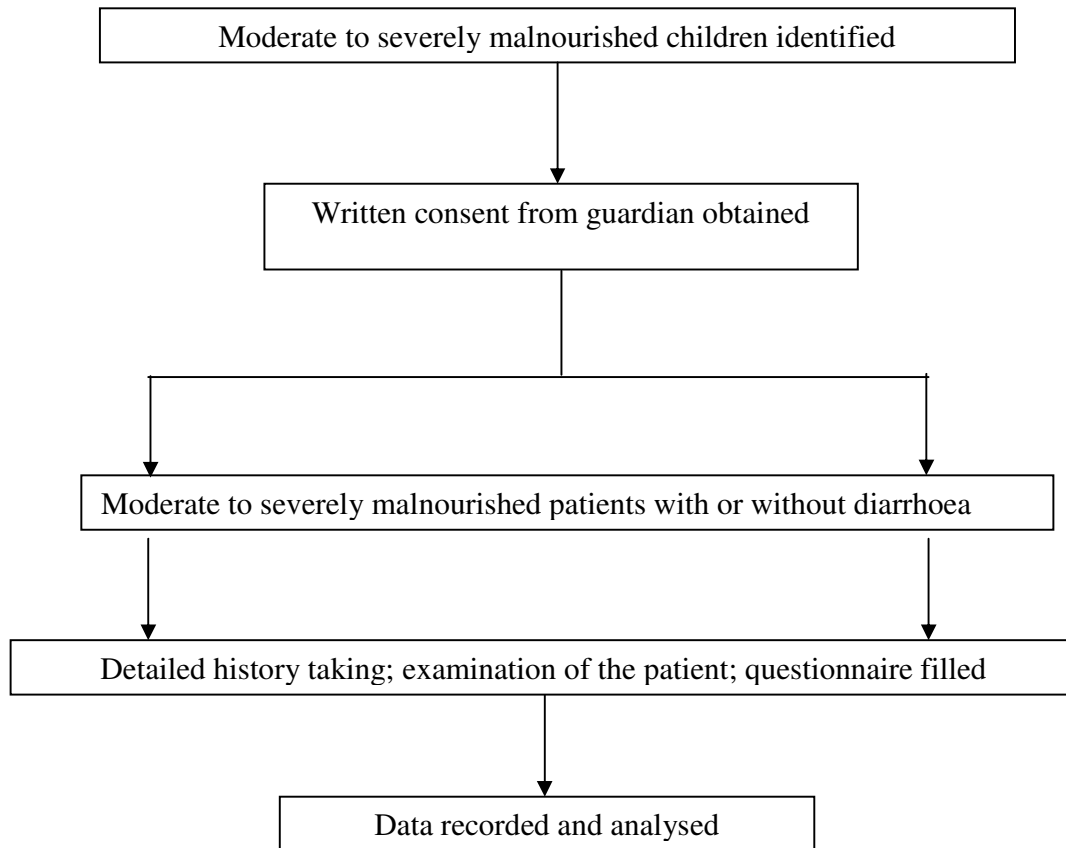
Moderate to severely malnourished children identified

Written consent from guardian obtained

Moderate to severely malnourished patients with or without diarrhoea

Detailed history taking; examination of the patient; questionnaire filled

Data recorded and analysed